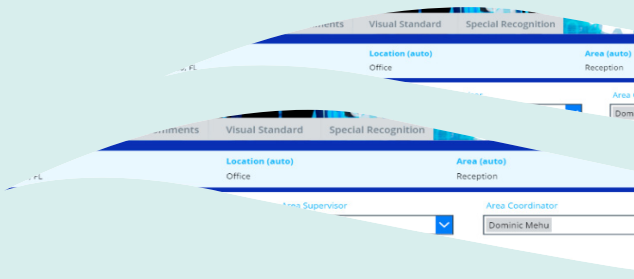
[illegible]ments
Visual Standard
Special Recognition
Location (auto)
Office
Area (auto)
Reception
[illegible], FL
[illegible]
Domi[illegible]

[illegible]ments
Visual Standard
Special Recognition
Location (auto)
Office
Area (auto)
Reception
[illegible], FL
Area Supervisor
Area Coordinator
Dominic Mehu